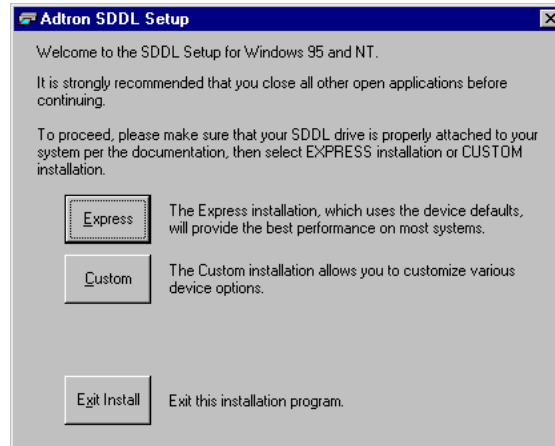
Adtron SDDL Setup

Welcome to the SDDL Setup for Windows 95 and NT.

It is strongly recommended that you close all other open applications before continuing.

To proceed, please make sure that your SDDL drive is properly attached to your system per the documentation, then select EXPRESS installation or CUSTOM installation.

Express

The Express installation, which uses the device defaults, will provide the best performance on most systems.

Custom

The Custom installation allows you to customize various device options.

Exit Install

Exit this installation program.